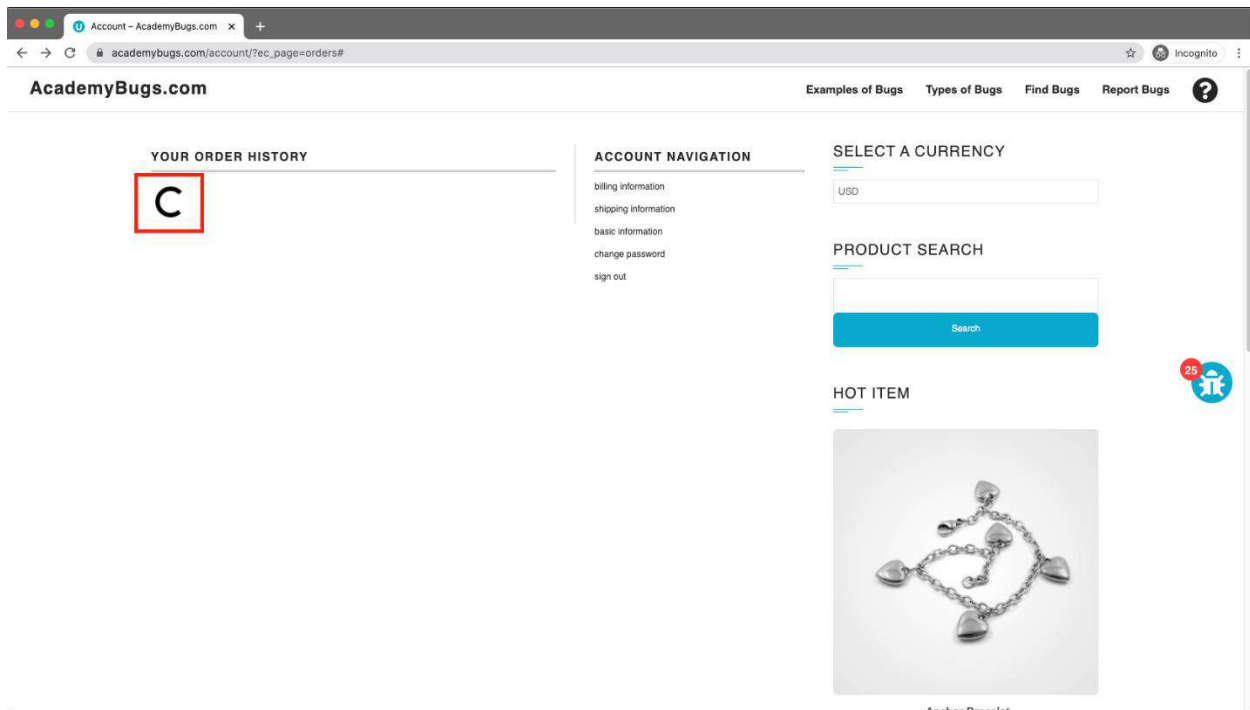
Account – AcademyBugs.com ×

academybugs.com/account/?ec_page=orders#

Incognito

AcademyBugs.com

Examples of Bugs Types of Bugs Find Bugs Report Bugs

YOUR ORDER HISTORY

C

ACCOUNT NAVIGATION

billing information
shipping information
basic information
change password
sign out

SELECT A CURRENCY

USD

PRODUCT SEARCH

Search

25

HOT ITEM

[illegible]